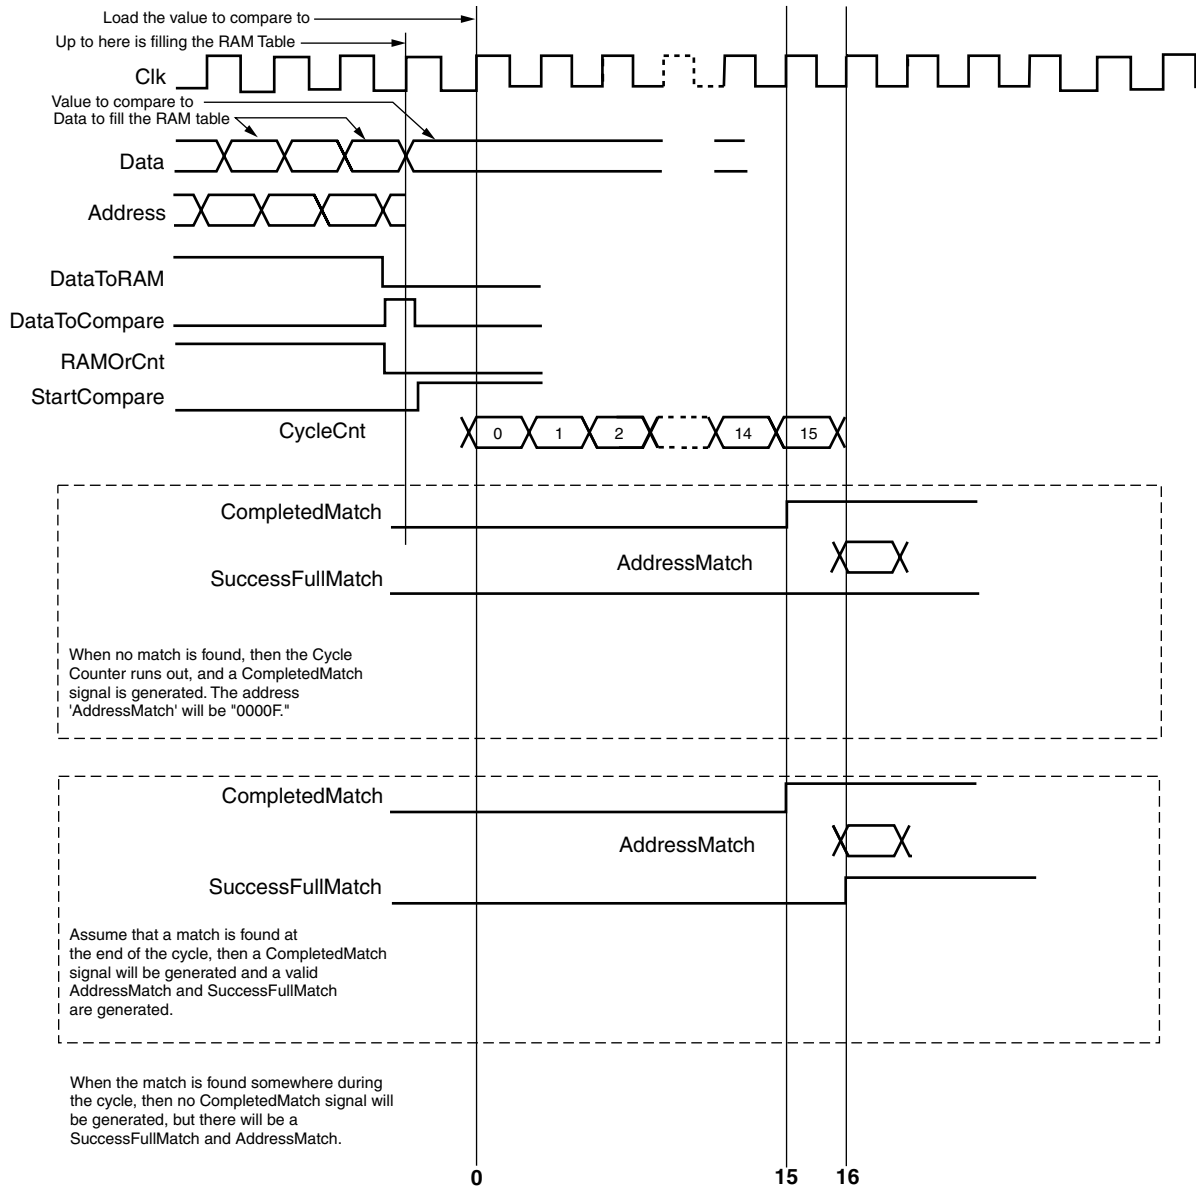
Load the value to compare to
Up to here is filling the RAM Table
Clk
Value to compare to
Data to fill the RAM table
Data
Address
DataToRAM
DataToCompare
RAMOrCnt
StartCompare
CycleCnt
0
1
2
14
15

CompletedMatch
AddressMatch
SuccessFullMatch

When no match is found, then the Cycle Counter runs out, and a CompletedMatch signal is generated. The address 'AddressMatch' will be "0000F."

CompletedMatch
AddressMatch
SuccessFullMatch

Assume that a match is found at the end of the cycle, then a CompletedMatch signal will be generated and a valid AddressMatch and SuccessFullMatch are generated.

When the match is found somewhere during the cycle, then no CompletedMatch signal will be generated, but there will be a SuccessFullMatch and AddressMatch.

0
15
16